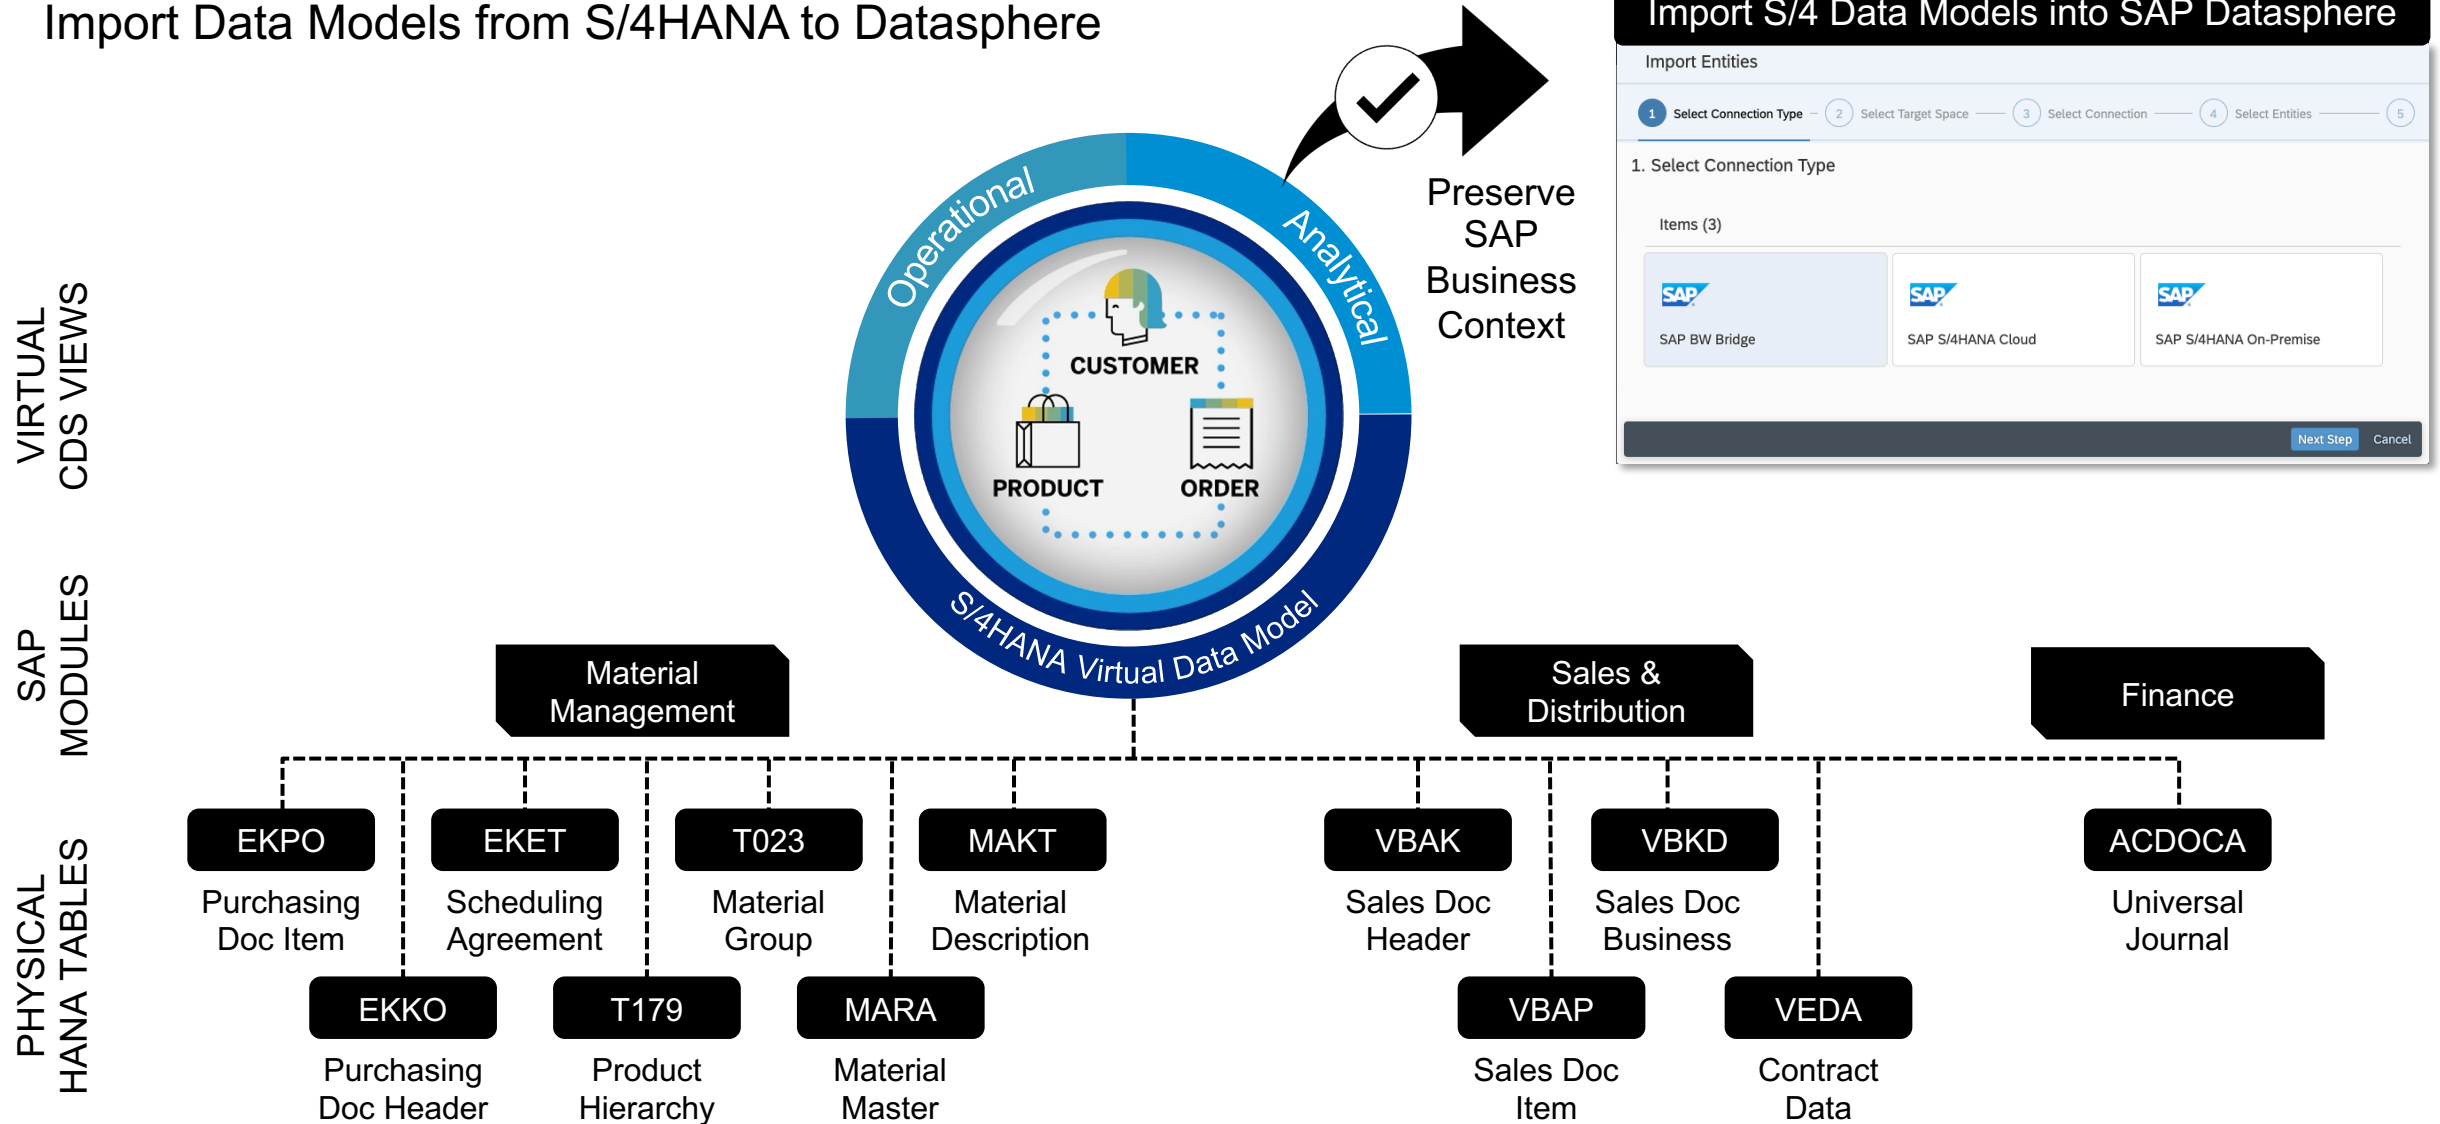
Import Data Models from S/4HANA to Datasphere

VIRTUAL CDS VIEWS

SAP MODULES

PHYSICAL HANA TABLES

Operational

Analytical

CUSTOMER

PRODUCT

ORDER

S/4HANA Virtual Data Model

Preserve SAP Business Context

Import S/4 Data Models into SAP Datasphere

Import Entities

1 Select Connection Type – 2 Select Target Space — 3 Select Connection — 4 Select Entities — 5

1. Select Connection Type

Items (3)

SAP
SAP BW Bridge

SAP
SAP S/4HANA Cloud

SAP
SAP S/4HANA On-Premise

Next Step Cancel

Material Management

Sales & Distribution

Finance

EKPO
Purchasing Doc Item

EKET
Scheduling Agreement

T023
Material Group

MAKT
Material Description

VBAK
Sales Doc Header

VBKD
Sales Doc Business

ACDOCA
Universal Journal

EKKO
Purchasing Doc Header

T179
Product Hierarchy

MARA
Material Master

VBAP
Sales Doc Item

VEDA
Contract Data